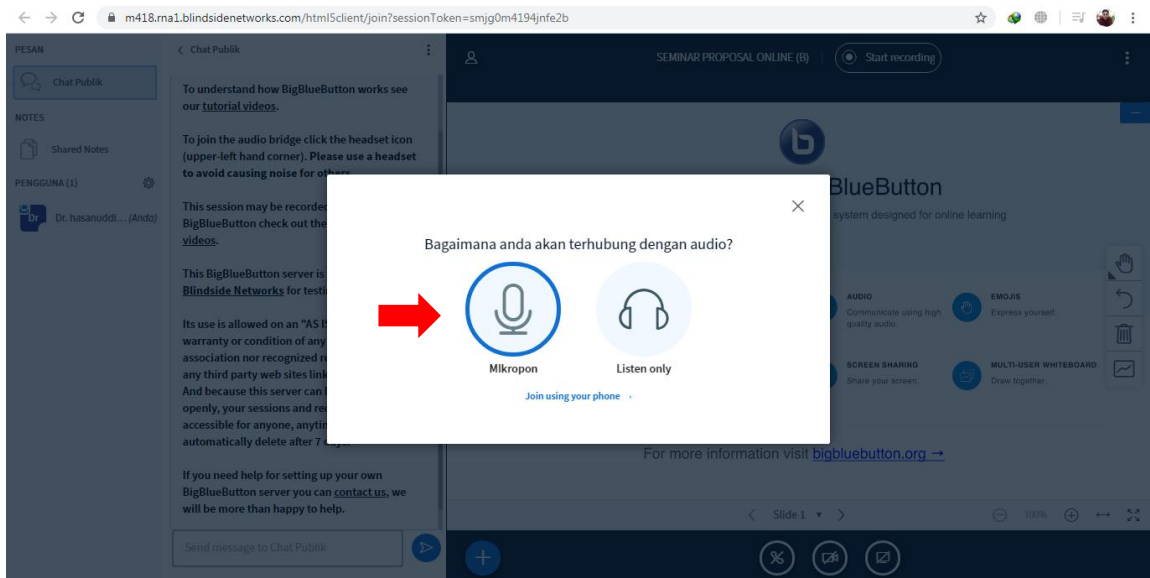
m418.rna1.blindsidenetworks.com/html5client/join?sessionToken=smjg0m4194jnfe2b

PESAN

Chat Publik

NOTES

Shared Notes

PENGGUNA (1)

Dr. hasanuddi... (Anda)

< Chat Publik

To understand how BigBlueButton works see our tutorial videos.

To join the audio bridge click the headset icon (upper-left hand corner). Please use a headset to avoid causing noise for others.

This session may be recorded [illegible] BigBlueButton check out the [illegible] videos.

This BigBlueButton server is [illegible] Blindside Networks for testi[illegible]

Its use is allowed on an "AS I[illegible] warranty or condition of any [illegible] association nor recognized r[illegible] any third party web sites link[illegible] And because this server can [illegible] openly, your sessions and re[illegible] accessible for anyone, anytim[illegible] automatically delete after 7 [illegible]

If you need help for setting up your own BigBlueButton server you can contact us, we will be more than happy to help.

Send message to Chat Publik

SEMINAR PROPOSAL ONLINE (B)

Start recording

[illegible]BlueButton

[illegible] system designed for online learning

AUDIO
Communicate using high quality audio.

EMOJIS
Express yourself.

SCREEN SHARING
Share your screen.

MULTI-USER WHITEBOARD
Draw together.

For more information visit bigbluebutton.org →

Slide 1

100%

Bagaimana anda akan terhubung dengan audio?

MIkropon

Listen only

Join using your phone ›